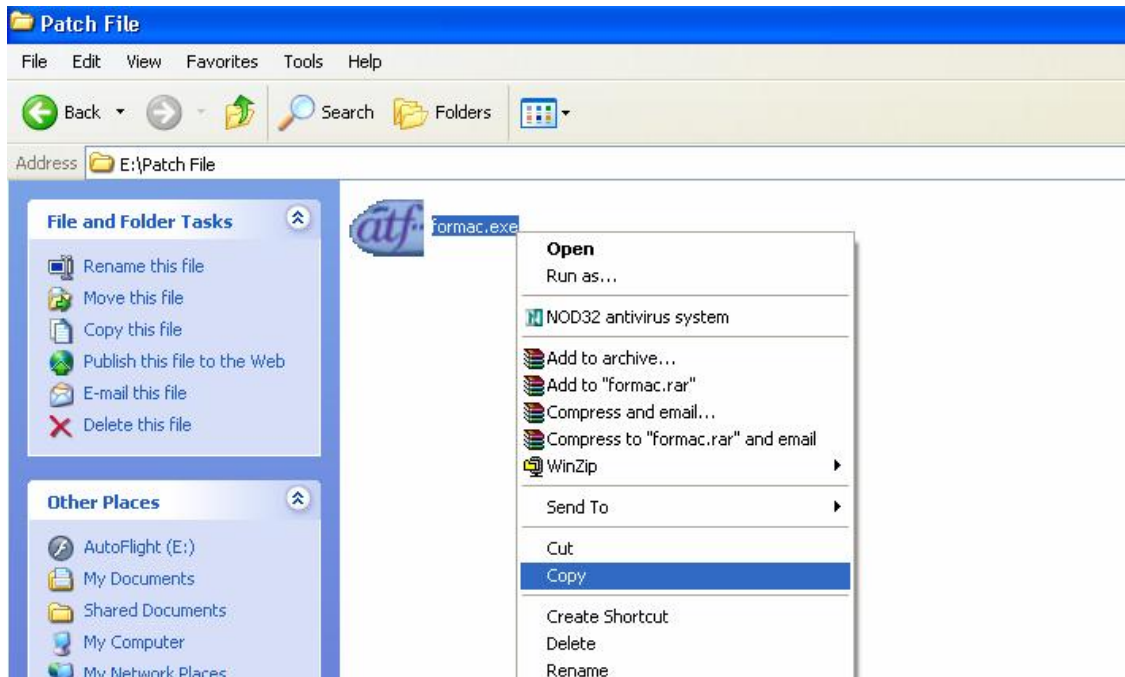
Patch File

File Edit View Favorites Tools Help

Back Search Folders

Address E:\Patch File

File and Folder Tasks

Rename this file
Move this file
Copy this file
Publish this file to the Web
E-mail this file
Delete this file

Other Places

AutoFlight (E:)
My Documents
Shared Documents
My Computer
My Network Places

atf formac.exe

Open
Run as...
NOD32 antivirus system
Add to archive...
Add to "formac.rar"
Compress and email...
Compress to "formac.rar" and email
WinZip
Send To
Cut
Copy
Create Shortcut
Delete
Rename